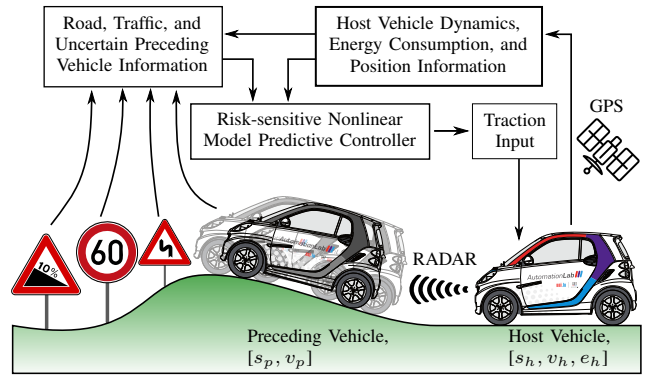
Road, Traffic, and Uncertain Preceding Vehicle Information

Host Vehicle Dynamics, Energy Consumption, and Position Information

Risk-sensitive Nonlinear Model Predictive Controller

Traction Input

GPS

10%

60

RADAR

AutomationLab

AutomationLab

Preceding Vehicle, $[s_p, v_p]$

Host Vehicle, $[s_h, v_h, e_h]$